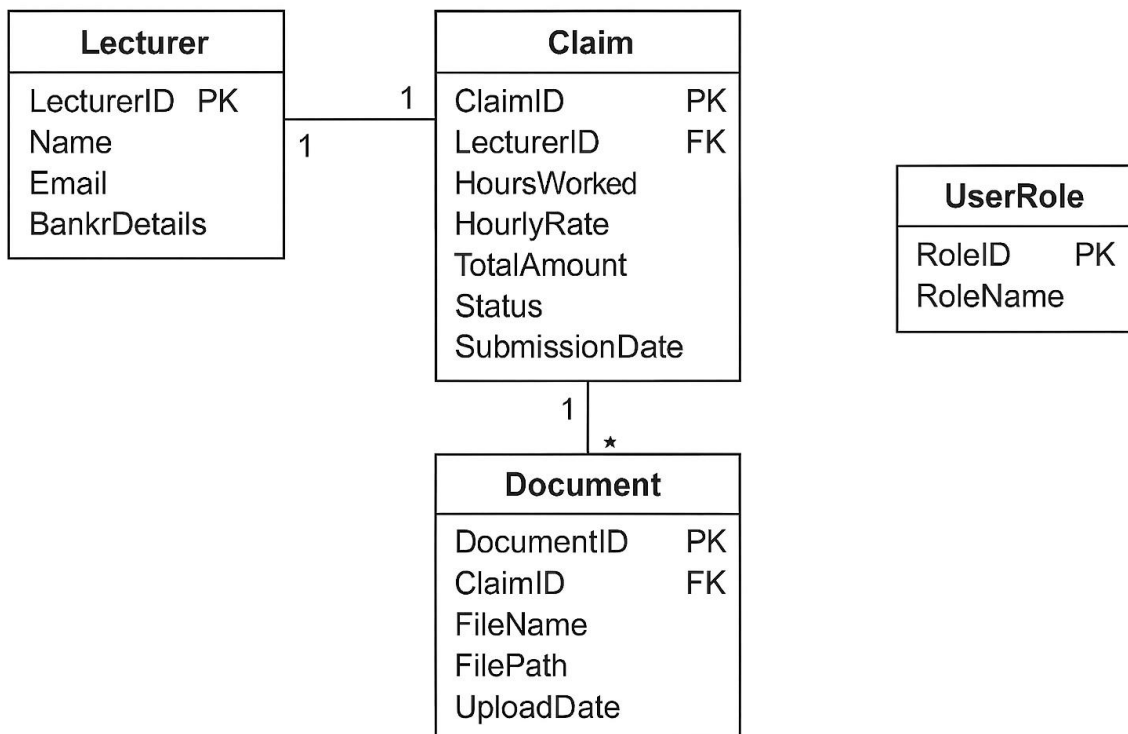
Lecturer

LecturerID PK
Name
Email
BankrDetails

1

1

Claim

ClaimID PK
LecturerID FK
HoursWorked
HourlyRate
TotalAmount
Status
SubmissionDate

UserRole

RoleID PK
RoleName

1

*

Document

DocumentID PK
ClaimID FK
FileName
FilePath
UploadDate